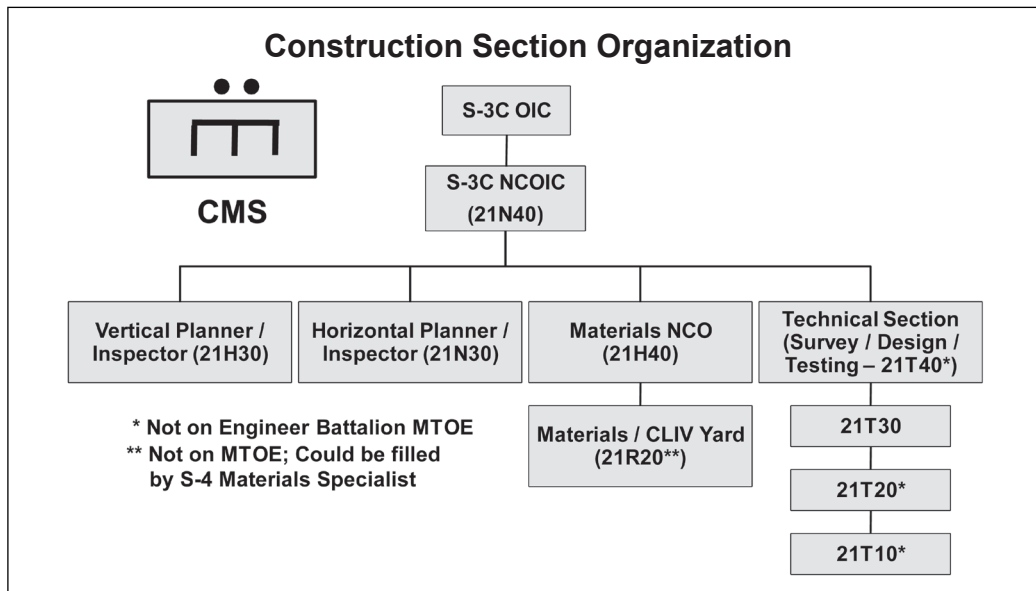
Construction Section Organization

CMS

S-3C OIC

S-3C NCOIC (21N40)

Vertical Planner / Inspector (21H30)

Horizontal Planner / Inspector (21N30)

Materials NCO (21H40)

Materials / CLIV Yard (21R20**)

Technical Section (Survey / Design / Testing – 21T40*)

21T30

21T20*

21T10*

* Not on Engineer Battalion MTOE
** Not on MTOE; Could be filled by S-4 Materials Specialist